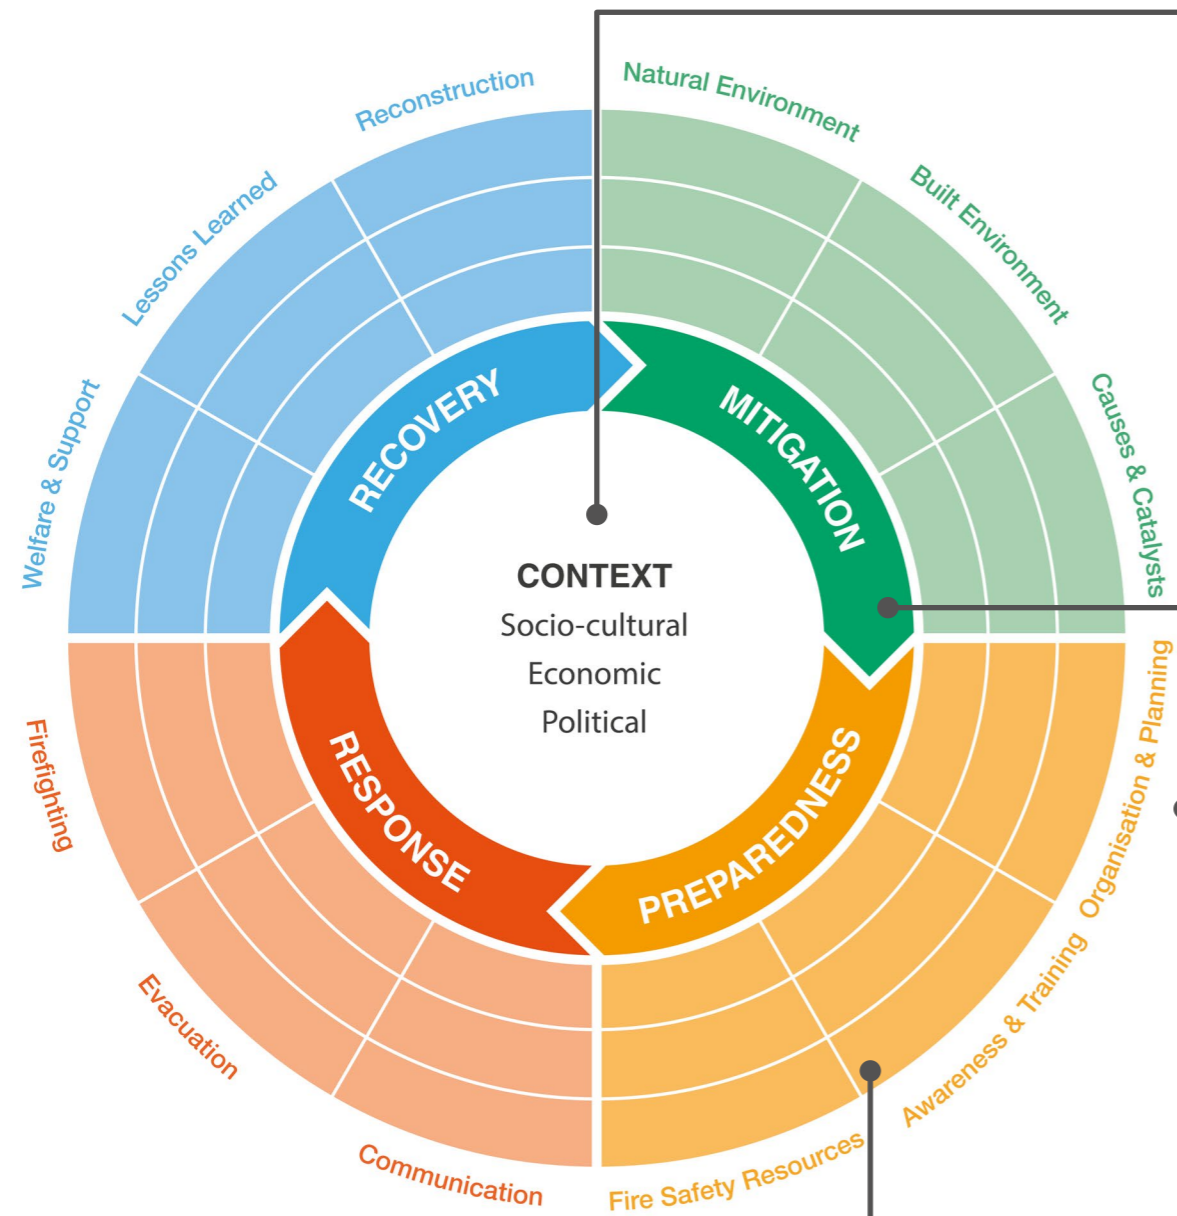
Reconstruction
Lessons Learned
Welfare & Support
Natural Environment
Built Environment
Causes & Catalysts
RECOVERY
MITIGATION
CONTEXT
Socio-cultural
Economic
Political
RESPONSE
PREPAREDNESS
Firefighting
Evacuation
Communication
Organisation & Planning
Awareness & Training
Fire Safety Resources